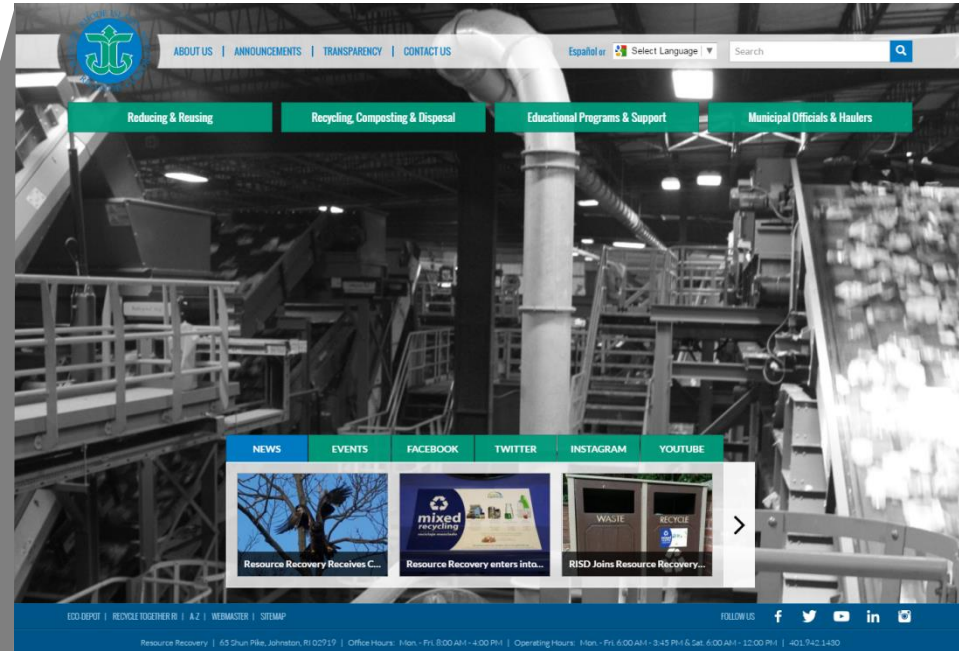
ABOUT US | ANNOUNCEMENTS | TRANSPARENCY | CONTACT US

Español or Select Language ▼ Search

Reducing & Reusing
Recycling, Composting & Disposal
Educational Programs & Support
Municipal Officials & Haulers

NEWS
EVENTS
FACEBOOK
TWITTER
INSTAGRAM
YOUTUBE

mixed recycling

WASTE
RECYCLE

Resource Recovery Receives C...
Resource Recovery enters into...
RISD Joins Resource Recovery...

ECO-DEPOT | RECYCLE TOGETHER RI | A-Z | WEBMASTER | SITEMAP

FOLLOW US

Resource Recovery | 65 Shun Pike, Johnston, RI 02919 | Office Hours: Mon. - Fri. 8:00 AM - 4:00 PM | Operating Hours: Mon. - Fri. 6:00 AM - 3:45 PM & Sat. 6:00 AM - 12:00 PM | 401.942.1430